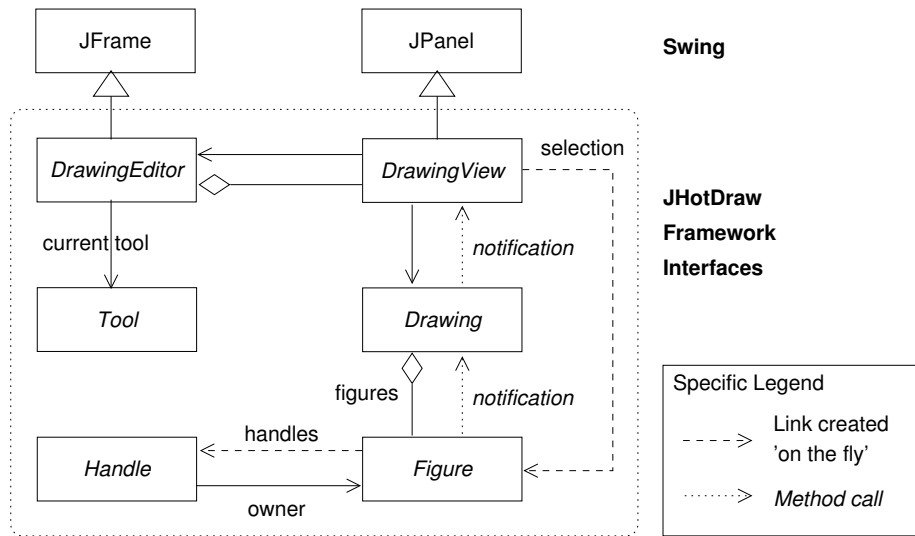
JFrame

JPanel

Swing

DrawingEditor

DrawingView

selection

JHotDraw Framework Interfaces

current tool

notification

Tool

Drawing

figures

notification

Specific Legend

Link created 'on the fly'

Method call

handles

Handle

Figure

owner